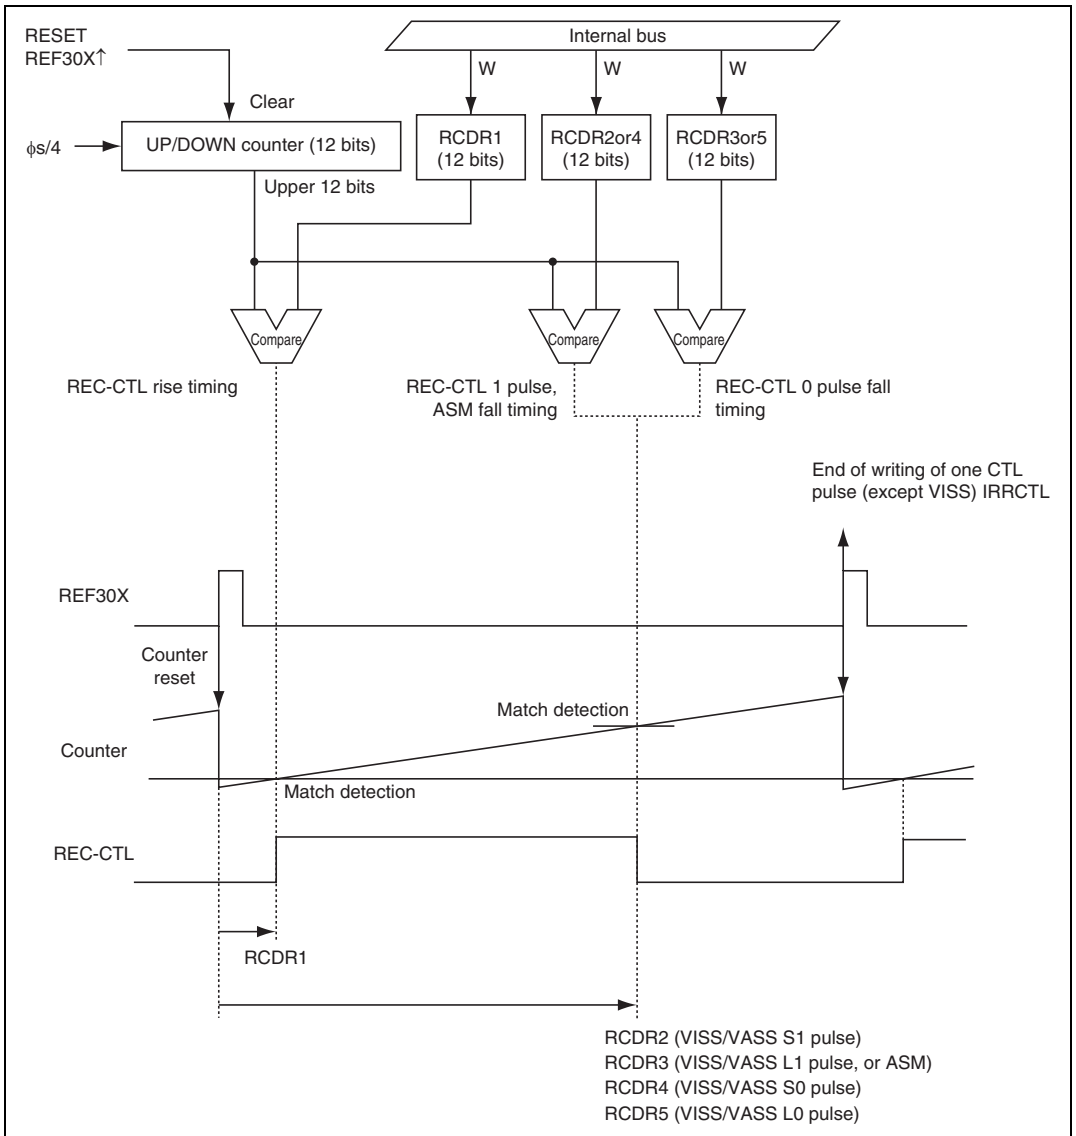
RESET
REF30X↑

Internal bus

W

W

W

Clear

$\phi$s/4

UP/DOWN counter (12 bits)

RCDR1
(12 bits)

RCDR2or4
(12 bits)

RCDR3or5
(12 bits)

Upper 12 bits

Compare

Compare

Compare

REC-CTL rise timing

REC-CTL 1 pulse, ASM fall timing

REC-CTL 0 pulse fall timing

End of writing of one CTL pulse (except VISS) IRRCTL

REF30X

Counter reset

Match detection

Counter

Match detection

REC-CTL

RCDR1

RCDR2 (VISS/VASS S1 pulse)
RCDR3 (VISS/VASS L1 pulse, or ASM)
RCDR4 (VISS/VASS S0 pulse)
RCDR5 (VISS/VASS L0 pulse)